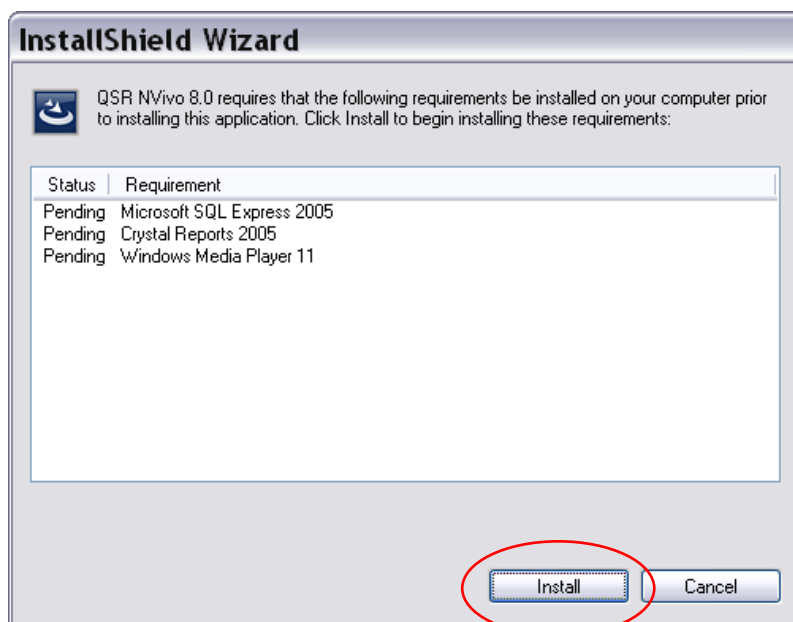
InstallShield Wizard

QSR NVivo 8.0 requires that the following requirements be installed on your computer prior to installing this application. Click Install to begin installing these requirements:

| Status | Requirement |
|---|---|
| Pending | Microsoft SQL Express 2005 |
| Pending | Crystal Reports 2005 |
| Pending | Windows Media Player 11 |

Install

Cancel